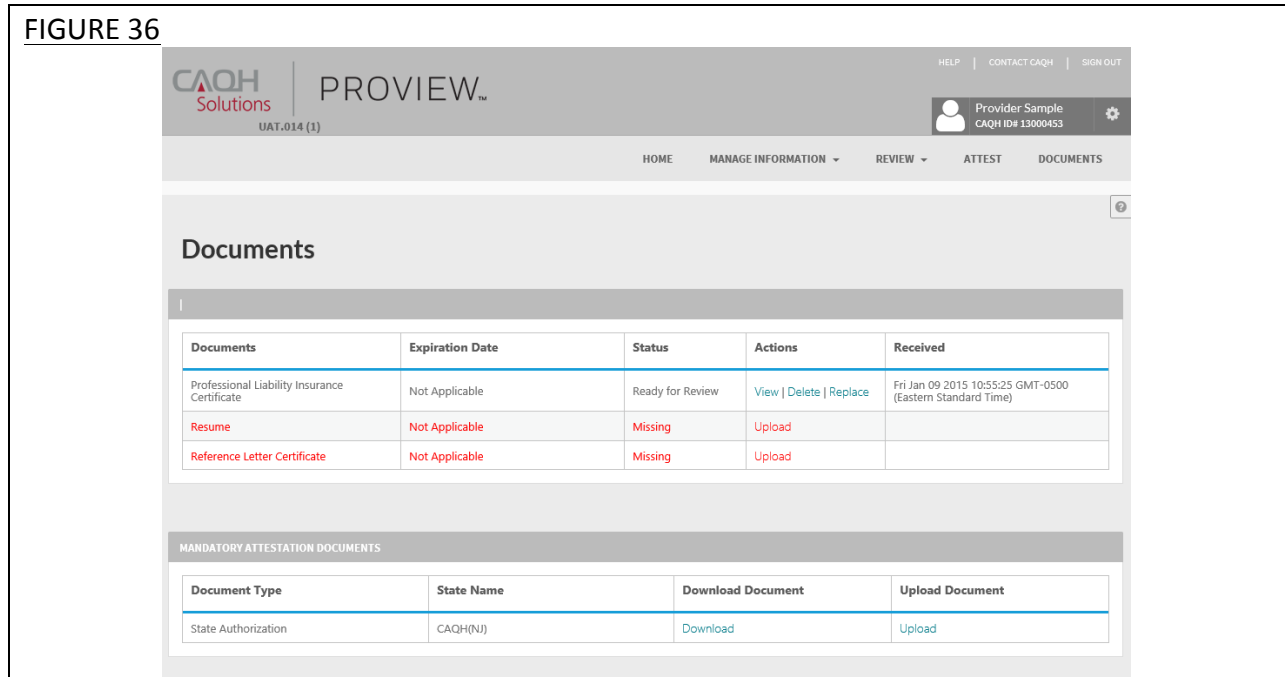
FIGURE 36

CAQH Solutions | PROVIEW™

UAT.014 (1)

HELP | CONTACT CAQH | SIGN OUT

Provider Sample
CAQH ID# 13000453

HOME   MANAGE INFORMATION ▾   REVIEW ▾   ATTEST   DOCUMENTS

Documents

| Documents | Expiration Date | Status | Actions | Received |
|---|---|---|---|---|
| Professional Liability Insurance Certificate | Not Applicable | Ready for Review | View \| Delete \| Replace | Fri Jan 09 2015 10:55:25 GMT-0500 (Eastern Standard Time) |
| Resume | Not Applicable | Missing | Upload | |
| Reference Letter Certificate | Not Applicable | Missing | Upload | |

MANDATORY ATTESTATION DOCUMENTS

| Document Type | State Name | Download Document | Upload Document |
|---|---|---|---|
| State Authorization | CAQH(NJ) | Download | Upload |